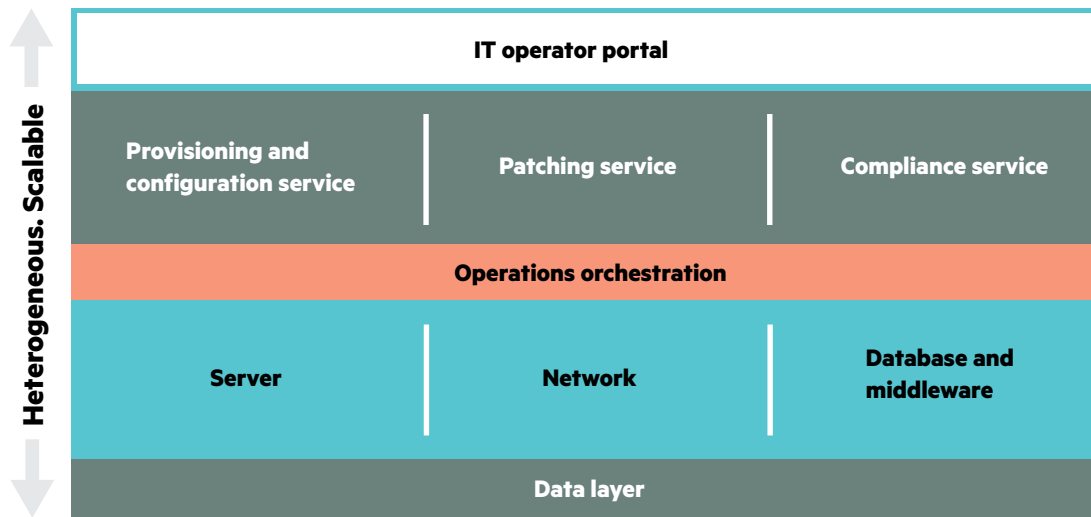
Heterogeneous. Scalable

IT operator portal

Provisioning and configuration service

Patching service

Compliance service

Operations orchestration

Server

Network

Database and middleware

Data layer